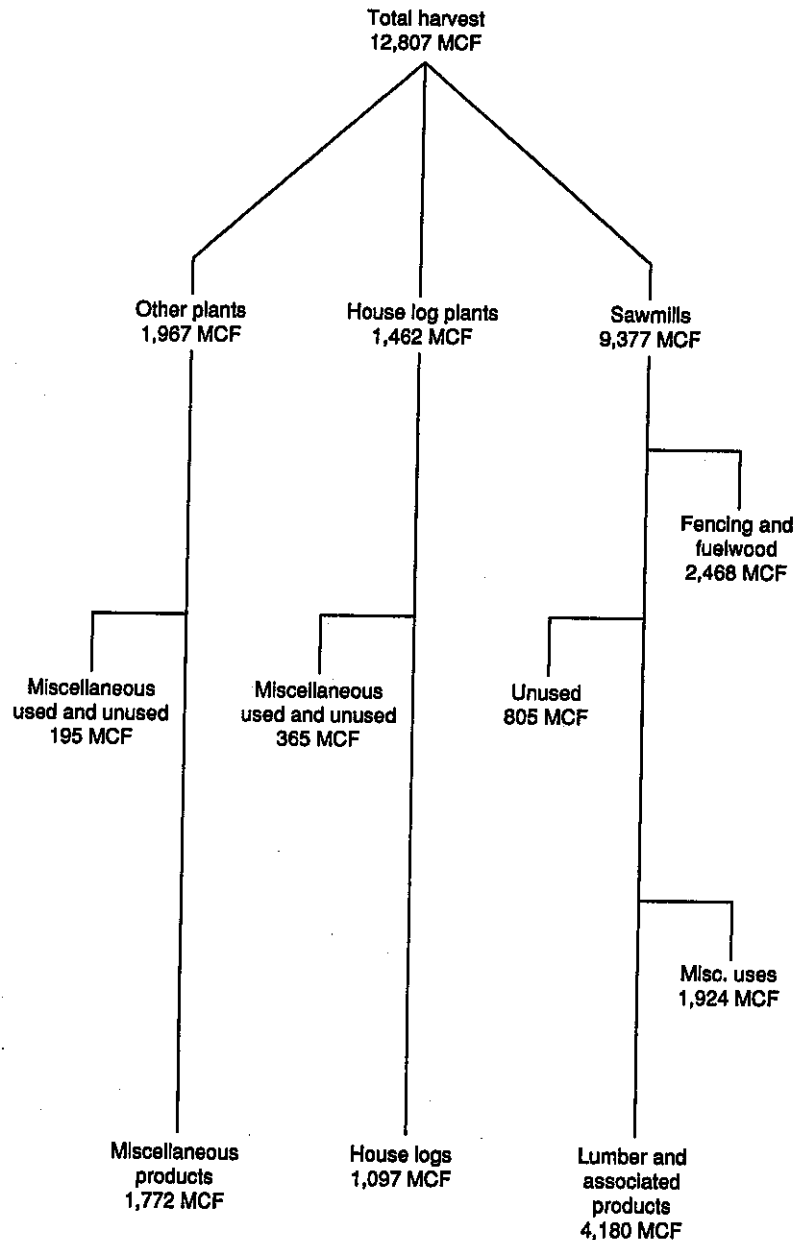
Total harvest
12,807 MCF

Other plants
1,967 MCF

House log plants
1,462 MCF

Sawmills
9,377 MCF

Fencing and fuelwood
2,468 MCF

Miscellaneous used and unused
195 MCF

Miscellaneous used and unused
365 MCF

Unused
805 MCF

Misc. uses
1,924 MCF

Miscellaneous products
1,772 MCF

House logs
1,097 MCF

Lumber and associated products
4,180 MCF